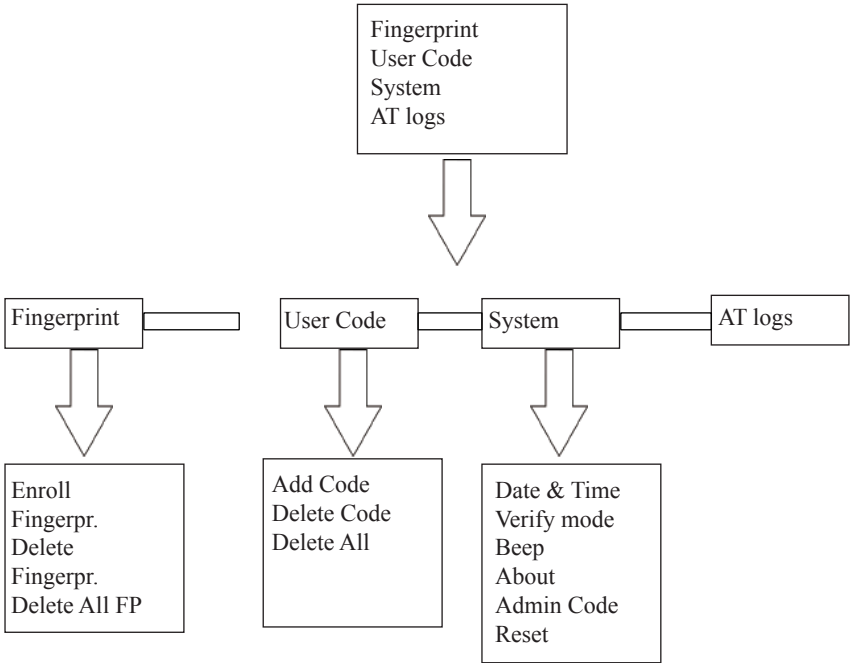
Fingerprint
User Code
System
AT logs

Fingerprint

User Code

System

AT logs

Enroll
Fingerpr.
Delete
Fingerpr.
Delete All FP

Add Code
Delete Code
Delete All

Date & Time
Verify mode
Beep
About
Admin Code
Reset